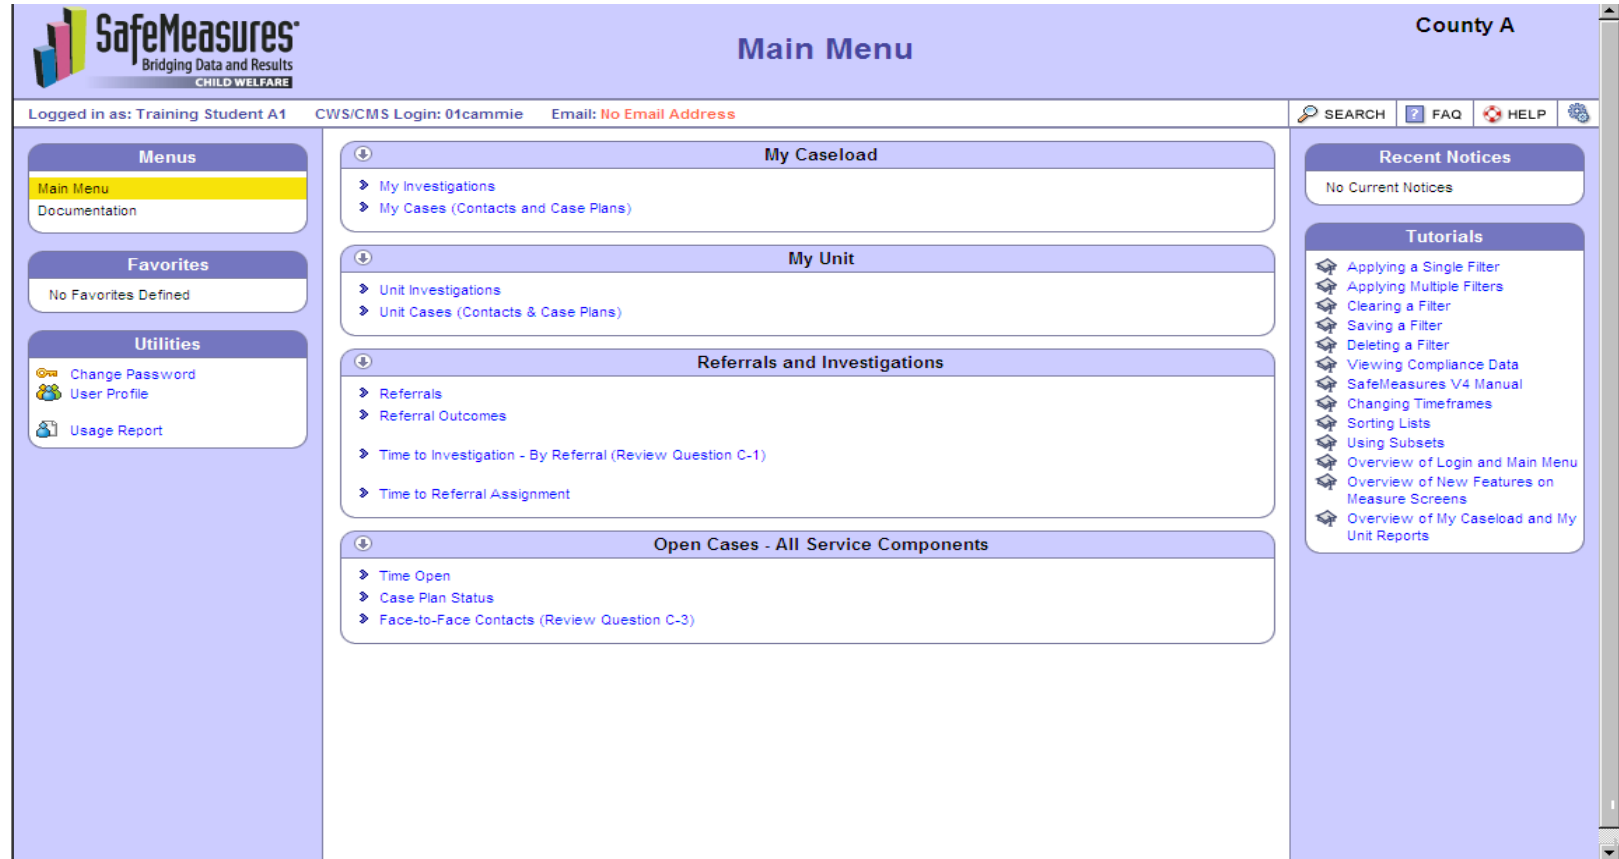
SafeMeasures
Bridging Data and Results
CHILD WELFARE

Main Menu

County A

Logged in as: Training Student A1 CWS/CMS Login: 01cammie Email: No Email Address

SEARCH FAQ HELP

Menus
Main Menu
Documentation

Favorites
No Favorites Defined

Utilities
Change Password
User Profile
Usage Report

My Caseload
My Investigations
My Cases (Contacts and Case Plans)

My Unit
Unit Investigations
Unit Cases (Contacts & Case Plans)

Referrals and Investigations
Referrals
Referral Outcomes
Time to Investigation - By Referral (Review Question C-1)
Time to Referral Assignment

Open Cases - All Service Components
Time Open
Case Plan Status
Face-to-Face Contacts (Review Question C-3)

Recent Notices
No Current Notices

Tutorials
Applying a Single Filter
Applying Multiple Filters
Clearing a Filter
Saving a Filter
Deleting a Filter
Viewing Compliance Data
SafeMeasures V4 Manual
Changing Timeframes
Sorting Lists
Using Subsets
Overview of Login and Main Menu
Overview of New Features on Measure Screens
Overview of My Caseload and My Unit Reports